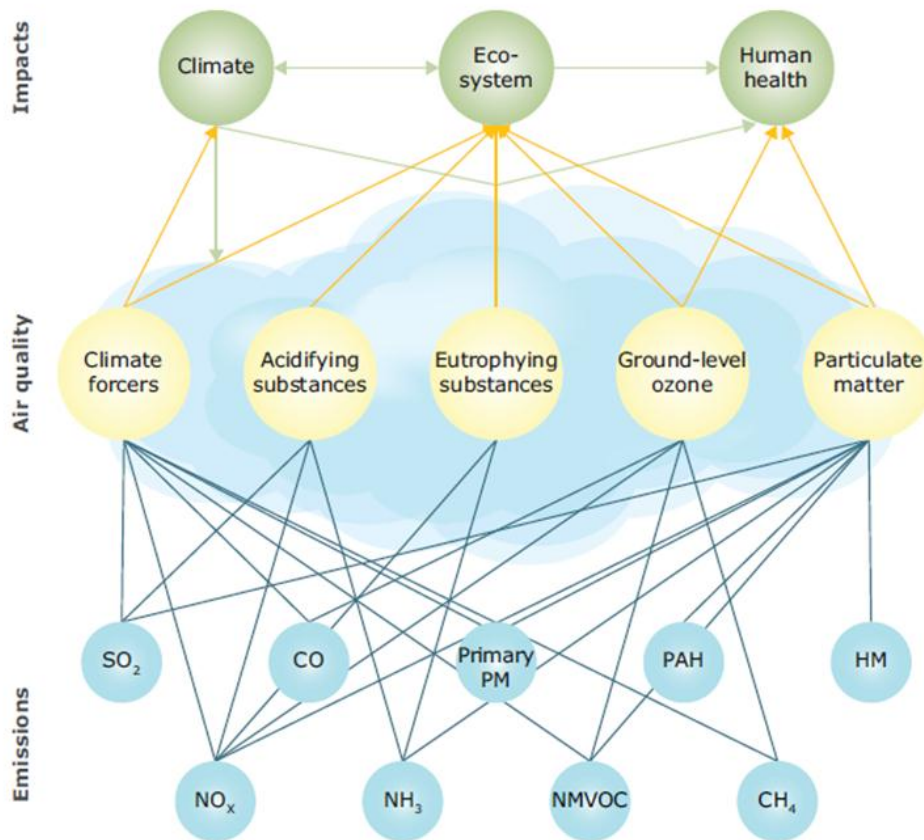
Impacts

Climate

Eco-system

Human health

Air quality

Climate forcers

Acidifying substances

Eutrophying substances

Ground-level ozone

Particulate matter

Emissions

$SO_2$

CO

Primary PM

PAH

HM

$NO_x$

$NH_3$

NMVOC

$CH_4$